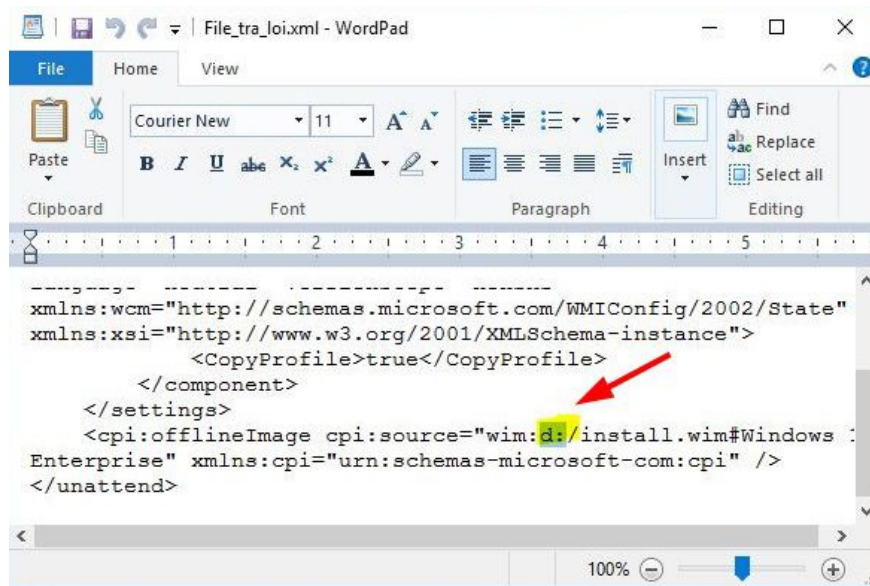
File_tra_loi.xml - WordPad

File | Home | View

Paste
Clipboard

Courier New | 11
B I U abc x₂ x² A
Font

Paragraph

Insert

Find
Replace
Select all
Editing

1 2 3 4 5

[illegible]
xmlns:wcm="http://schemas.microsoft.com/WMIConfig/2002/State"
xmlns:xsi="http://www.w3.org/2001/XMLSchema-instance">
<CopyProfile>true</CopyProfile>
</component>
</settings>
<cpi:offlineImage cpi:source="wim:d:/install.wim#Windows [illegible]
Enterprise" xmlns:cpi="urn:schemas-microsoft-com:cpi" />
</unattend>

100%